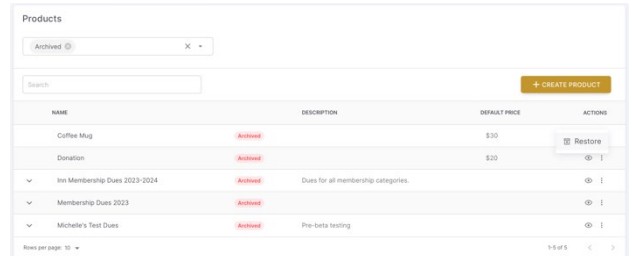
Products

Archived ⊗ × ▾

Search

+ CREATE PRODUCT

| NAME | | DESCRIPTION | DEFAULT PRICE | ACTIONS |
|---|---|---|---|---|
| Coffee Mug | Archived | | $30 | Restore |
| Donation | Archived | | $20 | |
| Inn Membership Dues 2023-2024 | Archived | Dues for all membership categories. | | |
| Membership Dues 2023 | Archived | | | |
| Michelle's Test Dues | Archived | Pre-beta testing | | |

Rows per page: 10 ▾

1-5 of 5